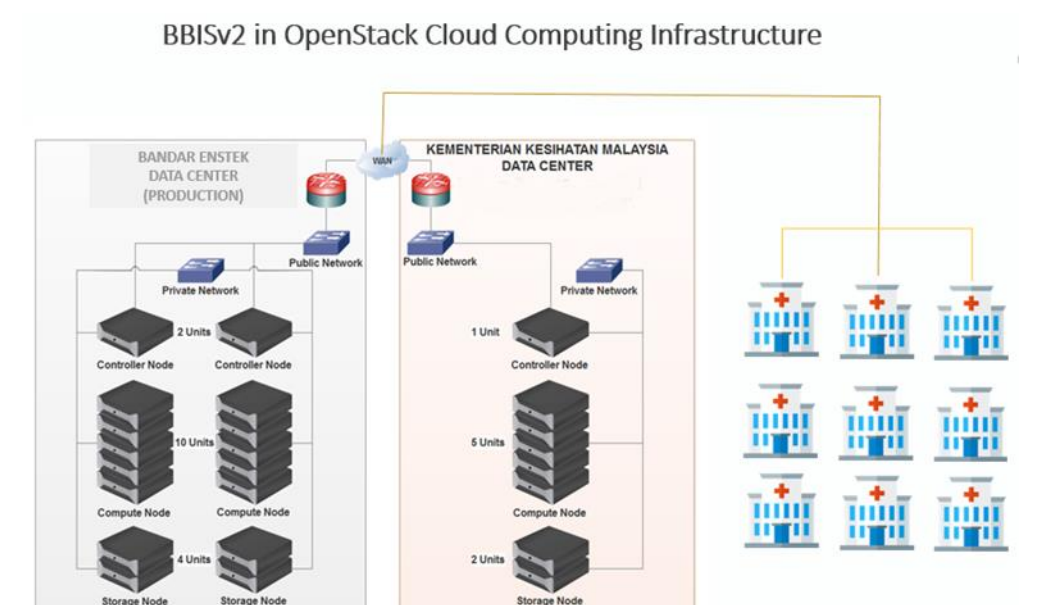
BBISv2 in OpenStack Cloud Computing Infrastructure

BANDAR ENSTEK DATA CENTER (PRODUCTION)

WAN

KEMENTERIAN KESIHATAN MALAYSIA DATA CENTER

Public Network

Private Network

2 Units

Controller Node

Controller Node

10 Units

Compute Node

Compute Node

4 Units

Storage Node

Storage Node

Public Network

Private Network

1 Unit

Controller Node

5 Units

Compute Node

2 Units

Storage Node